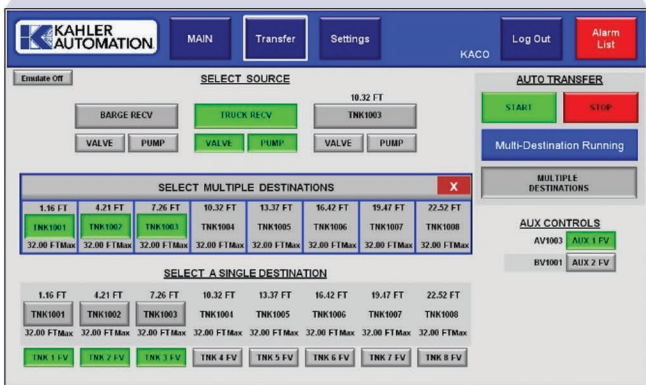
KAHLER AUTOMATION

MAIN

Transfer

Settings

KACO

Log Out

Alarm List

Emulate Off

SELECT SOURCE

BARGE RECV

VALVE

PUMP

TRUCK RECV

VALVE

PUMP

10.32 FT

TNK1003

VALVE

PUMP

AUTO TRANSFER

START

STOP

Multi-Destination Running

MULTIPLE DESTINATIONS

SELECT MULTIPLE DESTINATIONS

X

| 1.16 FT | 4.21 FT | 7.26 FT | 10.32 FT | 13.37 FT | 16.42 FT | 19.47 FT | 22.52 FT |
|---|---|---|---|---|---|---|---|
| TNK1001 | TNK1002 | TNK1003 | TNK1004 | TNK1005 | TNK1006 | TNK1007 | TNK1008 |
| 32.00 FTMax | 32.00 FTMax | 32.00 FTMax | 32.00 FTMax | 32.00 FTMax | 32.00 FTMax | 32.00 FTMax | 32.00 FTMax |

AUX CONTROLS

AV1003 AUX 1 FV

BV1001 AUX 2 FV

SELECT A SINGLE DESTINATION

| 1.16 FT | 4.21 FT | 7.26 FT | 10.32 FT | 13.37 FT | 16.42 FT | 19.47 FT | 22.52 FT |
|---|---|---|---|---|---|---|---|
| TNK1001 | TNK1002 | TNK1003 | TNK1004 | TNK1005 | TNK1006 | TNK1007 | TNK1008 |
| 32.00 FTMax | 32.00 FTMax | 32.00 FTMax | 32.00 FTMax | 32.00 FTMax | 32.00 FTMax | 32.00 FTMax | 32.00 FTMax |
| TNK 1 FV | TNK 2 FV | TNK 3 FV | TNK 4 FV | TNK 5 FV | TNK 6 FV | TNK 7 FV | TNK 8 FV |